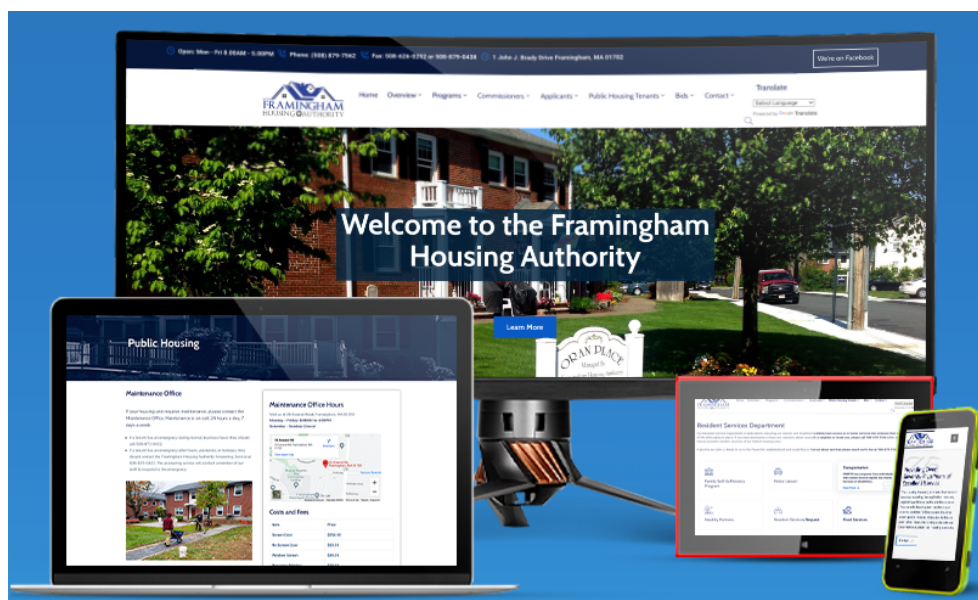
Open: Mon - Fri 8:00AM - 5:00PM   Phone: (508) 879-7562   Fax: 508-626-5292 or 508-879-0438   1 John J. Brady Drive Framingham, MA 01702

We're on Facebook

FRAMINGHAM HOUSING AUTHORITY

Home   Overview   Programs   Commissioners   Applicants   Public Housing Tenants   Bids   Contact

Translate
Select Language
Powered by Google Translate

Welcome to the Framingham Housing Authority

Learn More

ORAN PLACE

Public Housing

Maintenance Office

Maintenance Office Hours

Costs and Fees

Resident Services Department

Family Self-Sufficiency Program

Healthy Homes

Resident Services Request

Food Services